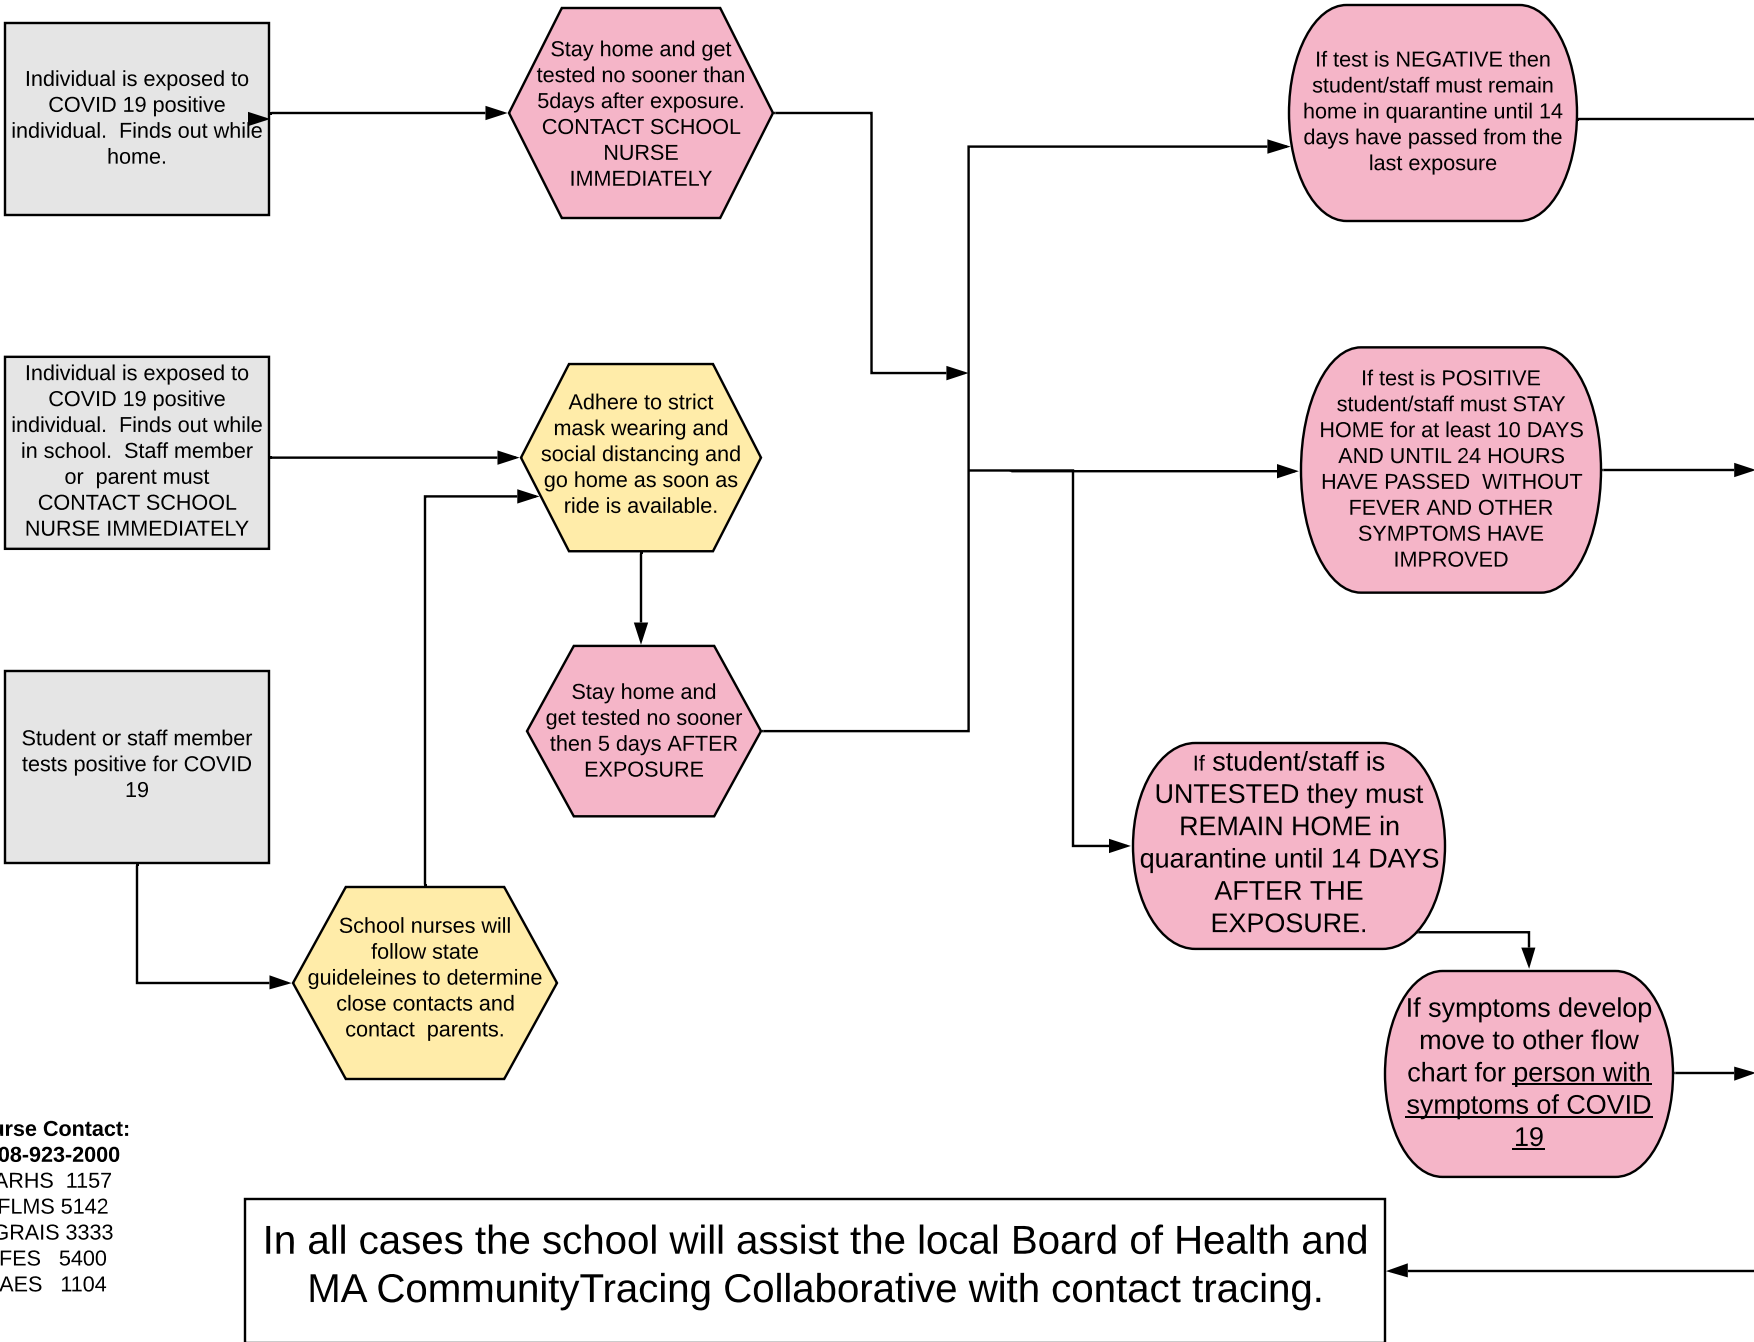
Individual is exposed to COVID 19 positive individual. Finds out while home.

Stay home and get tested no sooner than 5days after exposure. CONTACT SCHOOL NURSE IMMEDIATELY

If test is NEGATIVE then student/staff must remain home in quarantine until 14 days have passed from the last exposure

Individual is exposed to COVID 19 positive individual. Finds out while in school. Staff member or parent must CONTACT SCHOOL NURSE IMMEDIATELY

Adhere to strict mask wearing and social distancing and go home as soon as ride is available.

If test is POSITIVE student/staff must STAY HOME for at least 10 DAYS AND UNTIL 24 HOURS HAVE PASSED WITHOUT FEVER AND OTHER SYMPTOMS HAVE IMPROVED

Stay home and get tested no sooner then 5 days AFTER EXPOSURE

Student or staff member tests positive for COVID 19

If student/staff is UNTESTED they must REMAIN HOME in quarantine until 14 DAYS AFTER THE EXPOSURE.

School nurses will follow state guideleines to determine close contacts and contact parents.

If symptoms develop move to other flow chart for person with symptoms of COVID 19

urse Contact:
08-923-2000
ARHS 1157
FLMS 5142
GRAIS 3333
FES 5400
AES 1104

In all cases the school will assist the local Board of Health and MA CommunityTracing Collaborative with contact tracing.